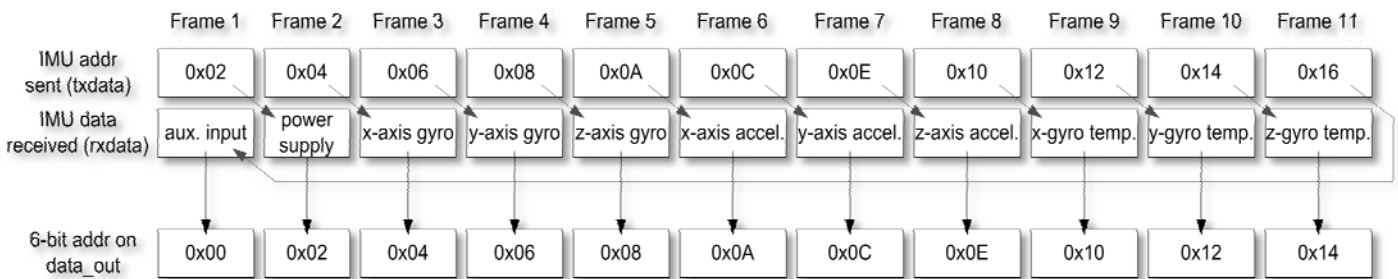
| | Frame 1 | Frame 2 | Frame 3 | Frame 4 | Frame 5 | Frame 6 | Frame 7 | Frame 8 | Frame 9 | Frame 10 | Frame 11 |
|---|---|---|---|---|---|---|---|---|---|---|---|
| IMU addr sent (txdata) | 0x02 | 0x04 | 0x06 | 0x08 | 0x0A | 0x0C | 0x0E | 0x10 | 0x12 | 0x14 | 0x16 |
| IMU data received (rxdata) | aux. input | power supply | x-axis gyro | y-axis gyro | z-axis gyro | x-axis accel. | y-axis accel. | z-axis accel. | x-gyro temp. | y-gyro temp. | z-gyro temp. |
| 6-bit addr on data_out | 0x00 | 0x02 | 0x04 | 0x06 | 0x08 | 0x0A | 0x0C | 0x0E | 0x10 | 0x12 | 0x14 |